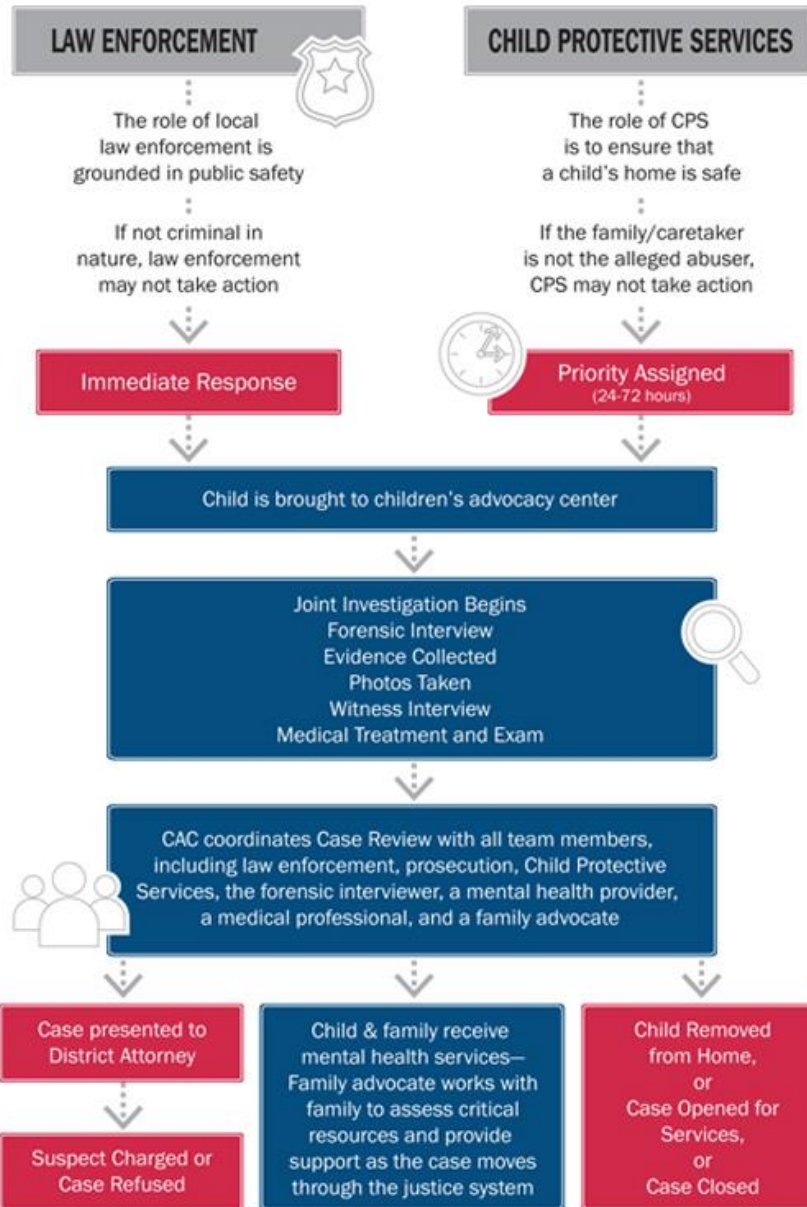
LAW ENFORCEMENT

The role of local law enforcement is grounded in public safety

If not criminal in nature, law enforcement may not take action

Immediate Response

CHILD PROTECTIVE SERVICES

The role of CPS is to ensure that a child's home is safe

If the family/caretaker is not the alleged abuser, CPS may not take action

Priority Assigned
(24-72 hours)

Child is brought to children's advocacy center

Joint Investigation Begins
Forensic Interview
Evidence Collected
Photos Taken
Witness Interview
Medical Treatment and Exam

CAC coordinates Case Review with all team members, including law enforcement, prosecution, Child Protective Services, the forensic interviewer, a mental health provider, a medical professional, and a family advocate

Case presented to District Attorney

Suspect Charged or Case Refused

Child & family receive mental health services— Family advocate works with family to assess critical resources and provide support as the case moves through the justice system

Child Removed from Home, or Case Opened for Services, or Case Closed